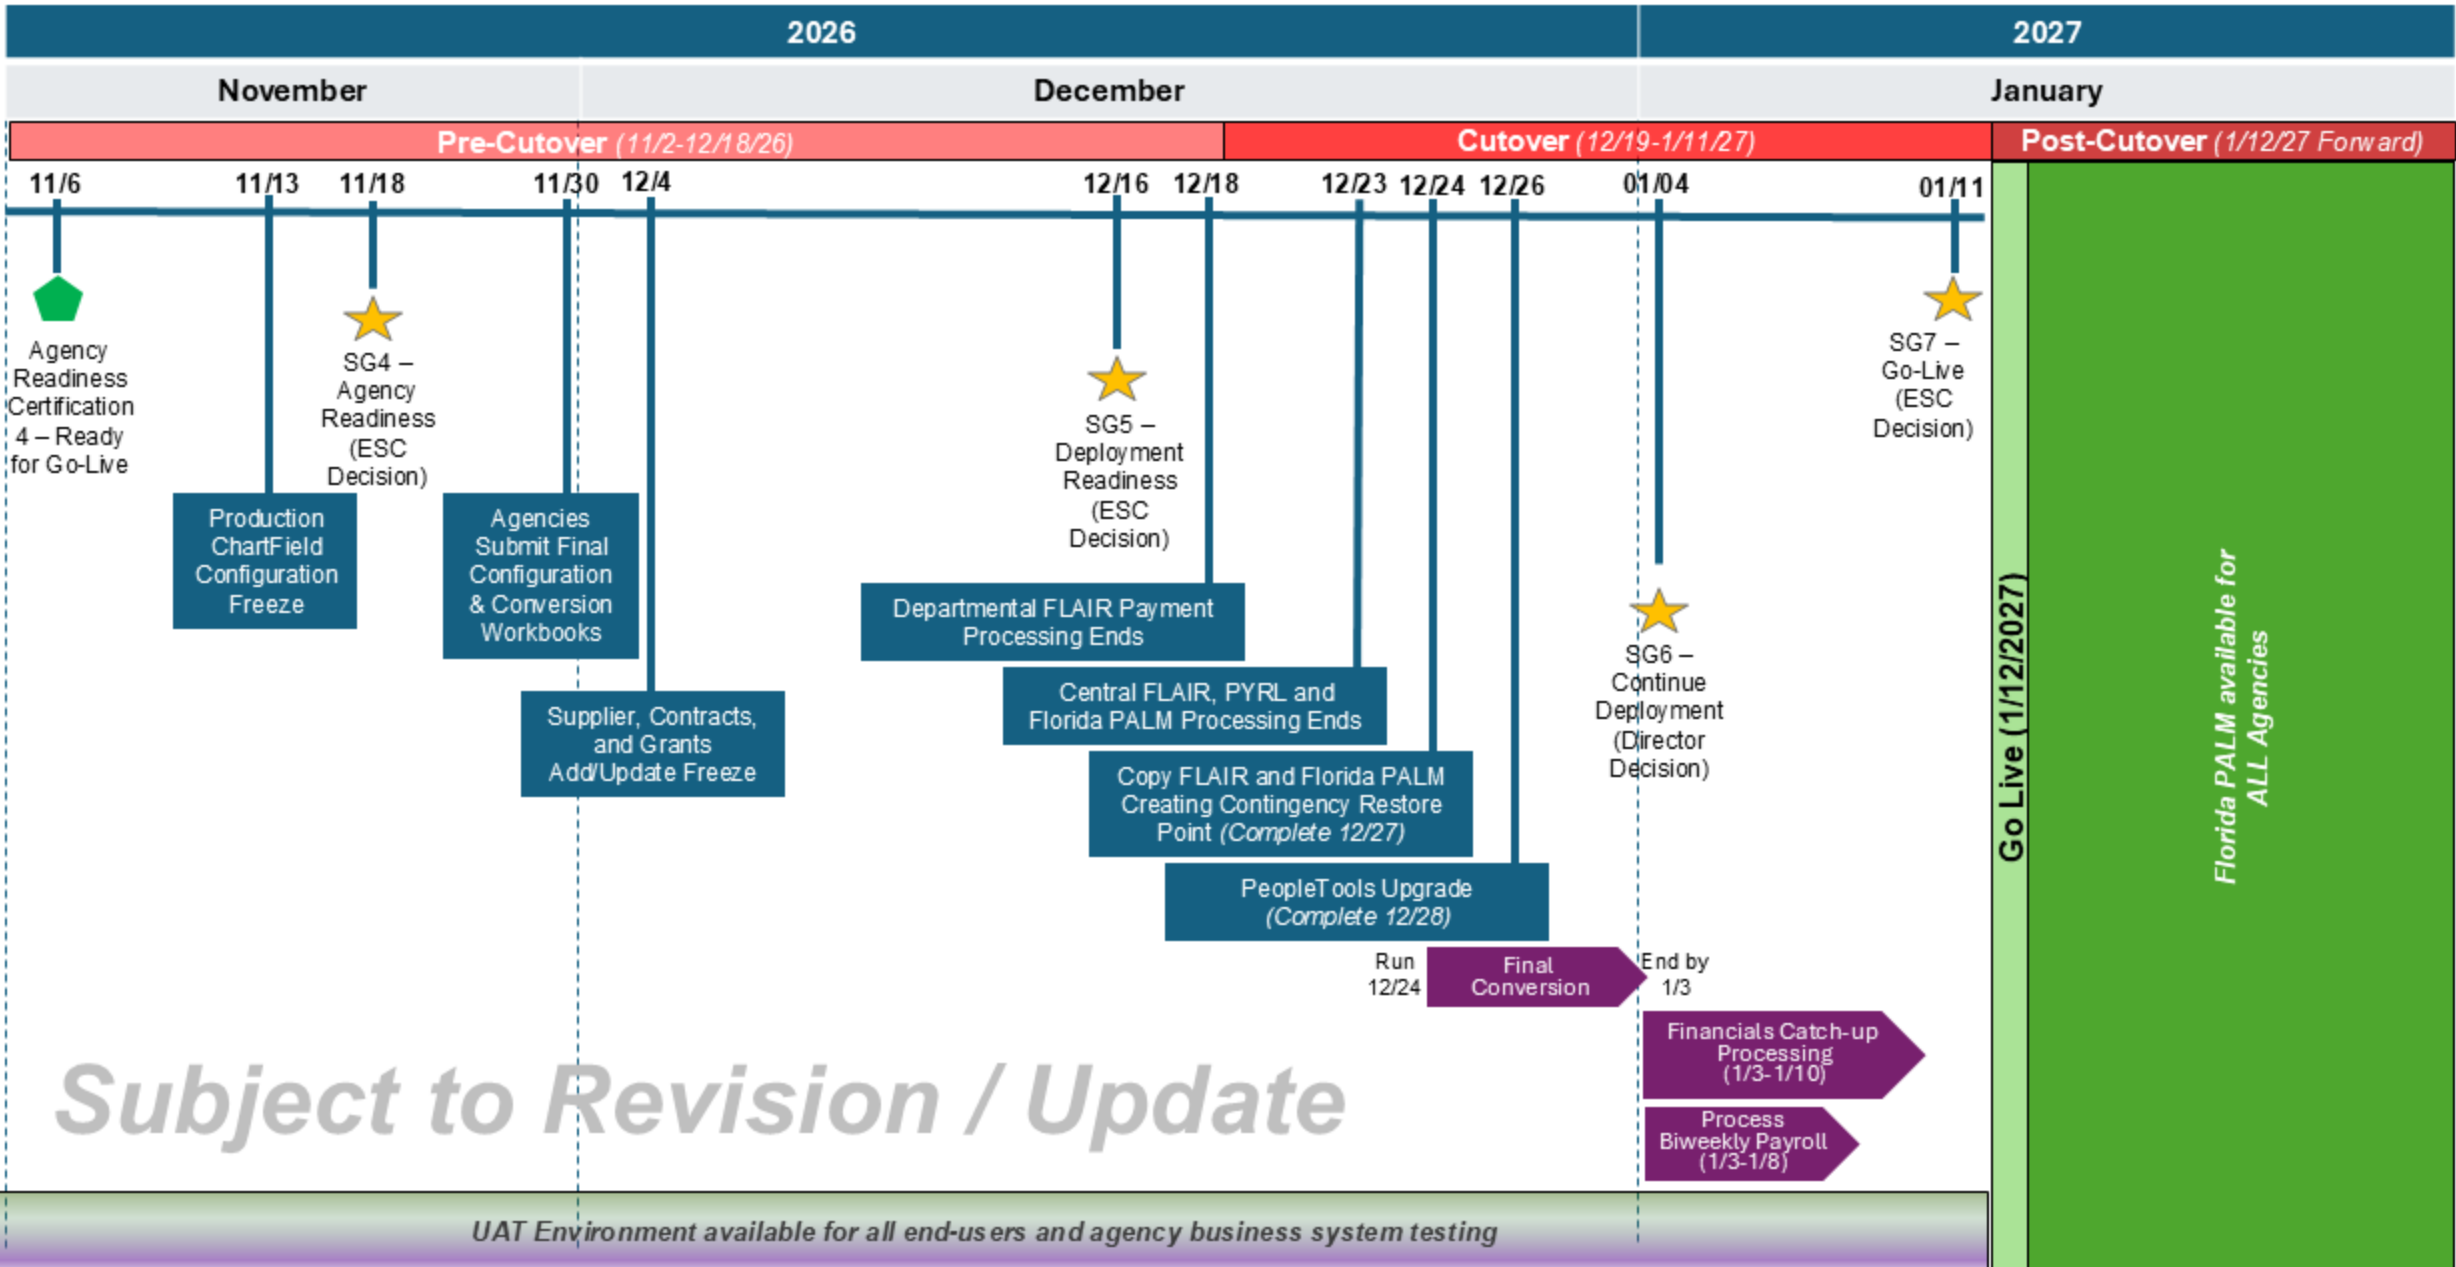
2026

2027

November

December

January

Pre-Cutover (11/2-12/18/26)

Cutover (12/19-1/11/27)

Post-Cutover (1/12/27 Forward)

11/6

11/13

11/18

11/30

12/4

12/16

12/18

12/23

12/24

12/26

01/04

01/11

Agency Readiness Certification 4 – Ready for Go-Live

Production ChartField Configuration Freeze

SG4 – Agency Readiness (ESC Decision)

Agencies Submit Final Configuration & Conversion Workbooks

Supplier, Contracts, and Grants Add/Update Freeze

SG5 – Deployment Readiness (ESC Decision)

Departmental FLAIR Payment Processing Ends

Central FLAIR, PYRL and Florida PALM Processing Ends

Copy FLAIR and Florida PALM Creating Contingency Restore Point (Complete 12/27)

PeopleTools Upgrade (Complete 12/28)

Run 12/24

Final Conversion

End by 1/3

SG6 – Continue Deployment (Director Decision)

Financials Catch-up Processing (1/3-1/10)

Process Biweekly Payroll (1/3-1/8)

SG7 – Go-Live (ESC Decision)

Go Live (1/12/2027)

Florida PALM available for ALL Agencies

Subject to Revision / Update

UAT Environment available for all end-users and agency business system testing